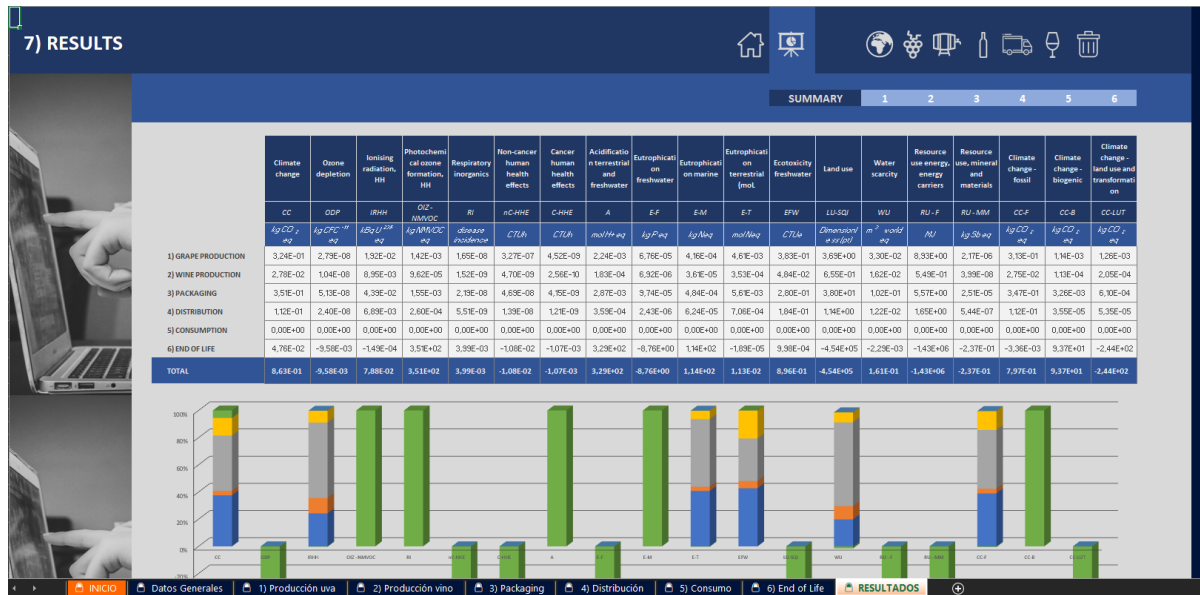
7) RESULTS

SUMMARY 1 2 3 4 5 6

| | Climate change | Ozone depletion | Ionising radiation, HH | Photochemical ozone formation, HH | Respiratory inorganics | Non-cancer human health effects | Cancer human health effects | Acidification terrestrial and freshwater | Eutrophication freshwater | Eutrophication marine | Eutrophication terrestrial (mol. | Ecotoxicity freshwater | Land use | Water scarcity | Resource use energy, energy carriers | Resource use, mineral and materials | Climate change - fossil | Climate change - biogenic | Climate change - land use and transformation |
|---|---|---|---|---|---|---|---|---|---|---|---|---|---|---|---|---|---|---|---|
| | CC | ODP | IRHH | OIZ-NMVOC | RI | nC-HHE | C-HHE | A | E-F | E-M | E-T | EFW | LU-SQI | WU | RU - F | RU - MM | CC-F | CC-B | CC-LUT |
| | kg CO $_2$ eq | kg CFC$^{-11}$ eq | kBq U$^{235}$ eq | kg NMVOC eq | disease incidence | CTUh | CTUh | mol H+ eq | kg P eq | kg N eq | mol N eq | CTUe | Dimensionless (pt) | m$^3$ world eq | MJ | kg Sb eq | kg CO $_2$ eq | kg CO $_2$ eq | kg CO $_2$ eq |
| 1) GRAPE PRODUCTION | 3,24E-01 | 2,79E-08 | 1,92E-02 | 1,42E-03 | 1,65E-08 | 3,27E-07 | 4,52E-09 | 2,24E-03 | 6,76E-05 | 4,16E-04 | 4,61E-03 | 3,83E-01 | 3,69E+00 | 3,30E-02 | 8,93E+00 | 2,17E-06 | 3,13E-01 | 1,14E-03 | 1,26E-03 |
| 2) WINE PRODUCTION | 2,78E-02 | 1,04E-08 | 8,95E-03 | 9,62E-05 | 1,52E-09 | 4,70E-09 | 2,56E-10 | 1,83E-04 | 6,92E-06 | 3,61E-05 | 3,53E-04 | 4,84E-02 | 6,55E-01 | 1,62E-02 | 5,49E-01 | 3,99E-08 | 2,75E-02 | 1,13E-04 | 2,05E-04 |
| 3) PACKAGING | 3,51E-01 | 5,13E-08 | 4,39E-02 | 1,55E-03 | 2,19E-08 | 4,69E-08 | 4,15E-09 | 2,87E-03 | 9,74E-05 | 4,84E-04 | 5,61E-03 | 2,80E-01 | 3,80E+01 | 1,02E-01 | 5,57E+00 | 2,51E-05 | 3,47E-01 | 3,26E-03 | 6,10E-04 |
| 4) DISTRIBUTION | 1,12E-01 | 2,40E-08 | 6,89E-03 | 2,60E-04 | 5,51E-09 | 1,39E-08 | 1,21E-09 | 3,59E-04 | 2,43E-06 | 6,24E-05 | 7,06E-04 | 1,84E-01 | 1,14E+00 | 1,22E-02 | 1,65E+00 | 5,44E-07 | 1,12E-01 | 3,55E-05 | 5,35E-05 |
| 5) CONSUMPTION | 0,00E+00 | 0,00E+00 | 0,00E+00 | 0,00E+00 | 0,00E+00 | 0,00E+00 | 0,00E+00 | 0,00E+00 | 0,00E+00 | 0,00E+00 | 0,00E+00 | 0,00E+00 | 0,00E+00 | 0,00E+00 | 0,00E+00 | 0,00E+00 | 0,00E+00 | 0,00E+00 | 0,00E+00 |
| 6) END OF LIFE | 4,76E-02 | -9,58E-03 | -1,49E-04 | 3,51E+02 | 3,99E-03 | -1,08E-02 | -1,07E-03 | 3,29E+02 | -8,76E+00 | 1,14E+02 | -1,89E-05 | 9,98E-04 | -4,54E+05 | -2,29E-03 | -1,43E+06 | -2,37E-01 | -3,36E-03 | 9,37E+01 | -2,44E+02 |
| TOTAL | 8,63E-01 | -9,58E-03 | 7,88E-02 | 3,51E+02 | 3,99E-03 | -1,08E-02 | -1,07E-03 | 3,29E+02 | -8,76E+00 | 1,14E+02 | 1,13E-02 | 8,96E-01 | -4,54E+05 | 1,61E-01 | -1,43E+06 | -2,37E-01 | 7,97E-01 | 9,37E+01 | -2,44E+02 |

100%
80%
60%
40%
20%
0%
-20%
CC ODP IRHH OIZ-NMVOC RI nC-HHE C-HHE A E-F E-M E-T EFW LU-SQI WU RU-F RU-MM CC-F CC-B CC-LUT

INICIO | Datos Generales | 1) Producción uva | 2) Producción vino | 3) Packaging | 4) Distribución | 5) Consumo | 6) End of Life | RESULTADOS